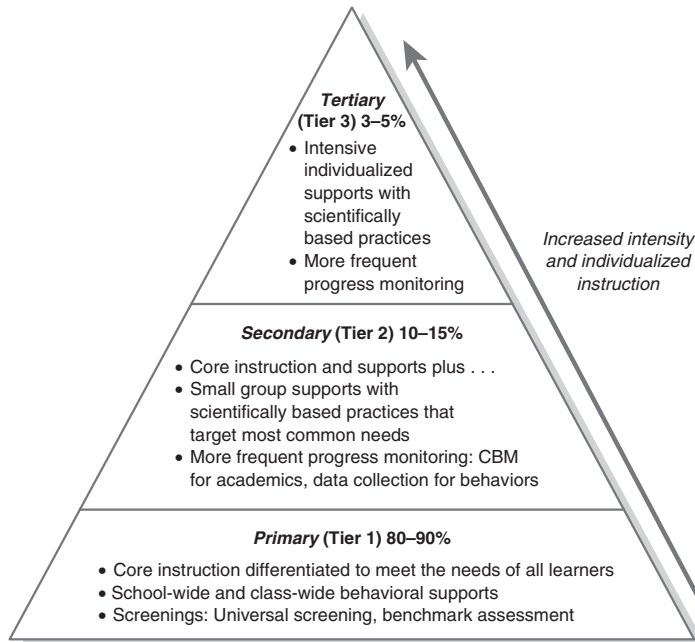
*Tertiary* (Tier 3) 3–5%

- Intensive individualized supports with scientifically based practices
- More frequent progress monitoring

*Increased intensity and individualized instruction*

*Secondary* (Tier 2) 10–15%

- Core instruction and supports plus . . .
- Small group supports with scientifically based practices that target most common needs
- More frequent progress monitoring: CBM for academics, data collection for behaviors

*Primary* (Tier 1) 80–90%

- Core instruction differentiated to meet the needs of all learners
- School-wide and class-wide behavioral supports
- Screenings: Universal screening, benchmark assessment